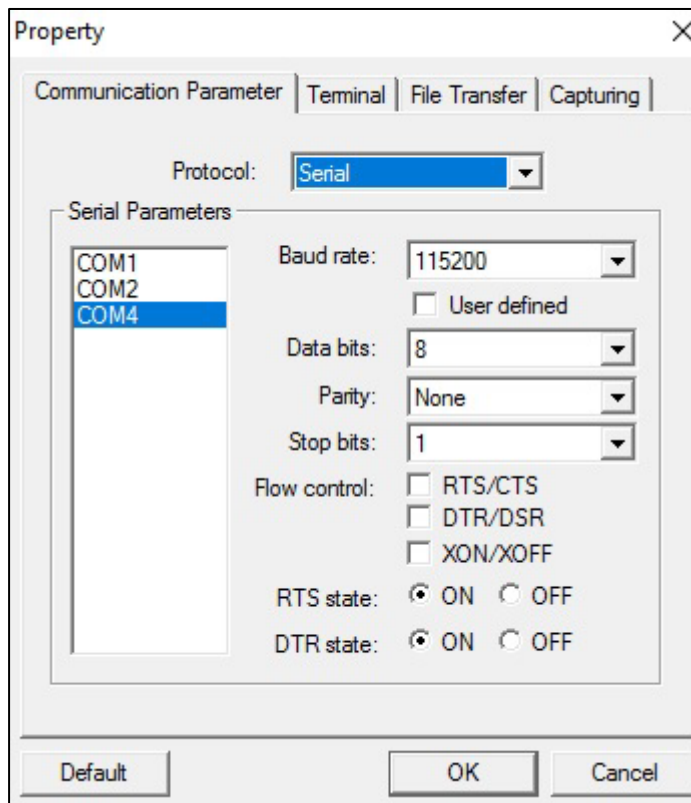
Property
×

Communication Parameter | Terminal | File Transfer | Capturing

Protocol: Serial

Serial Parameters

COM1
COM2
COM4

Baud rate: 115200
User defined
Data bits: 8
Parity: None
Stop bits: 1
Flow control: RTS/CTS
DTR/DSR
XON/XOFF
RTS state: ON OFF
DTR state: ON OFF

Default
OK
Cancel